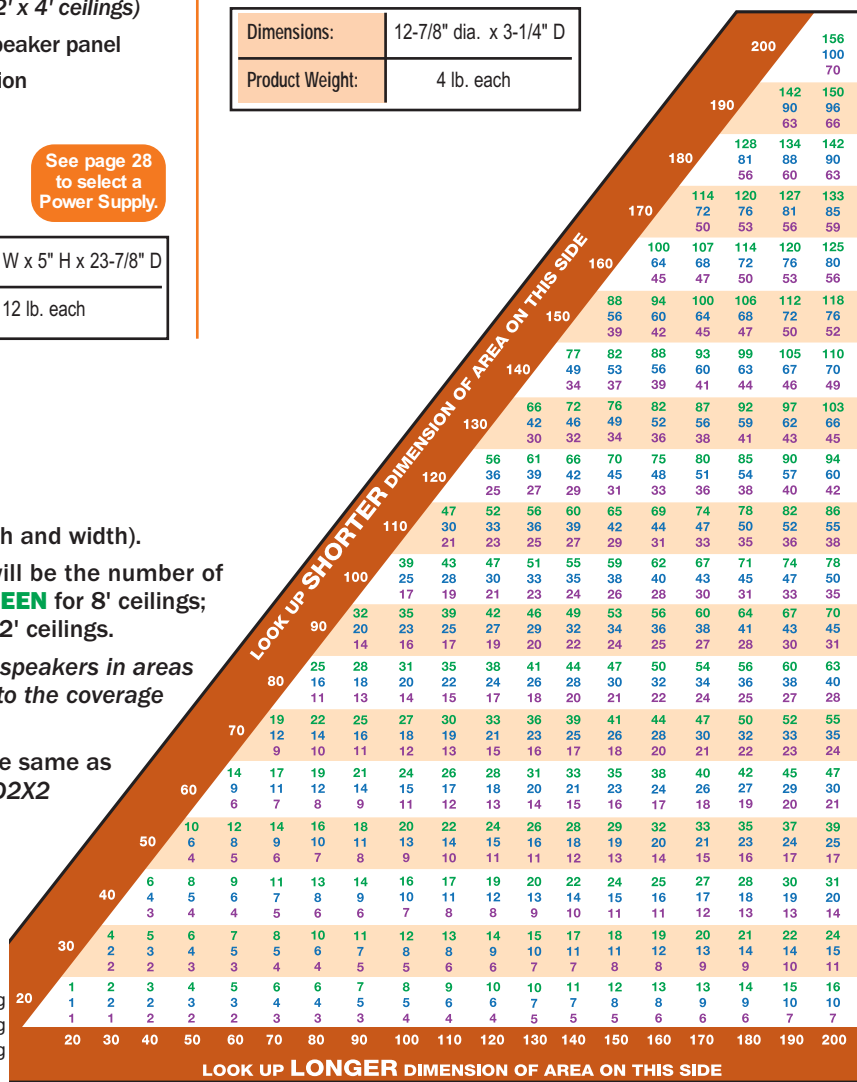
2' x 4' ceilings)
peaker panel
ion

See page 28 to select a Power Supply.

W x 5" H x 23-7/8" D
12 lb. each

| Dimensions: | 12-7/8" dia. x 3-1/4" D |
|---|---|
| Product Weight: | 4 lb. each |

h and width).
ill be the number of
EEN for 8' ceilings;
2' ceilings.
speakers in areas
to the coverage

e same as
02X2

g
g
g

LOOK UP SHORTER DIMENSION OF AREA ON THIS SIDE

| | 20 | 30 | 40 | 50 | 60 | 70 | 80 | 90 | 100 | 110 | 120 | 130 | 140 | 150 | 160 | 170 | 180 | 190 | 200 |
|---|---|---|---|---|---|---|---|---|---|---|---|---|---|---|---|---|---|---|---|
| 200 | | | | | | | | | | | | | | | | | | | 156 100 70 |
| 190 | | | | | | | | | | | | | | | | | | 142 90 63 | 150 96 66 |
| 180 | | | | | | | | | | | | | | | | | 128 81 56 | 134 88 60 | 142 90 63 |
| 170 | | | | | | | | | | | | | | | | 114 72 50 | 120 76 53 | 127 81 56 | 133 85 59 |
| 160 | | | | | | | | | | | | | | | 100 64 45 | 107 68 47 | 114 72 50 | 120 76 53 | 125 80 56 |
| 150 | | | | | | | | | | | | | | 88 56 39 | 94 60 42 | 100 64 45 | 106 68 47 | 112 72 50 | 118 76 52 |
| 140 | | | | | | | | | | | | | 77 49 34 | 82 53 37 | 88 56 39 | 93 60 41 | 99 63 44 | 105 67 46 | 110 70 49 |
| 130 | | | | | | | | | | | | 66 42 30 | 72 46 32 | 76 49 34 | 82 52 36 | 87 56 38 | 92 59 41 | 97 62 43 | 103 66 45 |
| 120 | | | | | | | | | | | 56 36 25 | 61 39 27 | 66 42 29 | 70 45 31 | 75 48 33 | 80 51 36 | 85 54 38 | 90 57 40 | 94 60 42 |
| 110 | | | | | | | | | | 47 30 21 | 52 33 23 | 56 36 25 | 60 39 27 | 65 42 29 | 69 44 31 | 74 47 33 | 78 50 35 | 82 52 36 | 86 55 38 |
| 100 | | | | | | | | | 39 25 17 | 43 28 19 | 47 30 21 | 51 33 23 | 55 35 24 | 59 38 26 | 62 40 28 | 67 43 30 | 71 45 31 | 74 47 33 | 78 50 35 |
| 90 | | | | | | | | 32 20 14 | 35 23 16 | 39 25 17 | 42 27 19 | 46 29 20 | 49 32 22 | 53 34 24 | 56 36 25 | 60 38 27 | 64 41 28 | 67 43 30 | 70 45 31 |
| 80 | | | | | | | 25 16 11 | 28 18 13 | 31 20 14 | 35 22 15 | 38 24 17 | 41 26 18 | 44 28 20 | 47 30 21 | 50 32 22 | 54 34 24 | 56 36 25 | 60 38 27 | 63 40 28 |
| 70 | | | | | | 19 12 9 | 22 14 10 | 25 16 11 | 27 18 12 | 30 19 13 | 33 21 15 | 36 23 16 | 39 25 17 | 41 26 18 | 44 28 20 | 47 30 21 | 50 32 22 | 52 33 23 | 55 35 24 |
| 60 | | | | | 14 9 6 | 17 11 7 | 19 12 8 | 21 14 9 | 24 15 11 | 26 17 12 | 28 18 13 | 31 20 14 | 33 21 15 | 35 23 16 | 38 24 17 | 40 26 18 | 42 27 19 | 45 29 20 | 47 30 21 |
| 50 | | | | 10 6 4 | 12 8 5 | 14 9 6 | 16 10 7 | 18 11 8 | 20 13 9 | 22 14 10 | 24 15 11 | 26 16 11 | 28 18 12 | 29 19 13 | 32 20 14 | 33 21 15 | 35 23 16 | 37 24 17 | 39 25 17 |
| 40 | | | 6 4 3 | 8 5 4 | 9 6 4 | 11 7 5 | 13 8 6 | 14 9 6 | 16 10 7 | 17 11 8 | 19 12 8 | 20 13 9 | 22 14 10 | 24 15 11 | 25 16 11 | 27 17 12 | 28 18 13 | 30 19 13 | 31 20 14 |
| 30 | | 4 2 2 | 5 3 2 | 6 4 3 | 7 5 3 | 8 5 4 | 10 6 4 | 11 7 5 | 12 8 5 | 13 8 6 | 14 9 6 | 15 10 7 | 17 11 7 | 18 11 8 | 19 12 8 | 20 13 9 | 21 14 9 | 22 14 10 | 24 15 11 |
| 20 | 1 1 1 | 2 2 1 | 3 2 2 | 4 3 2 | 5 3 2 | 6 4 3 | 6 4 3 | 7 5 3 | 8 5 4 | 9 6 4 | 10 6 4 | 10 7 5 | 11 7 5 | 12 8 5 | 13 8 6 | 13 9 6 | 14 9 6 | 15 10 7 | 16 10 7 |

LOOK UP LONGER DIMENSION OF AREA ON THIS SIDE